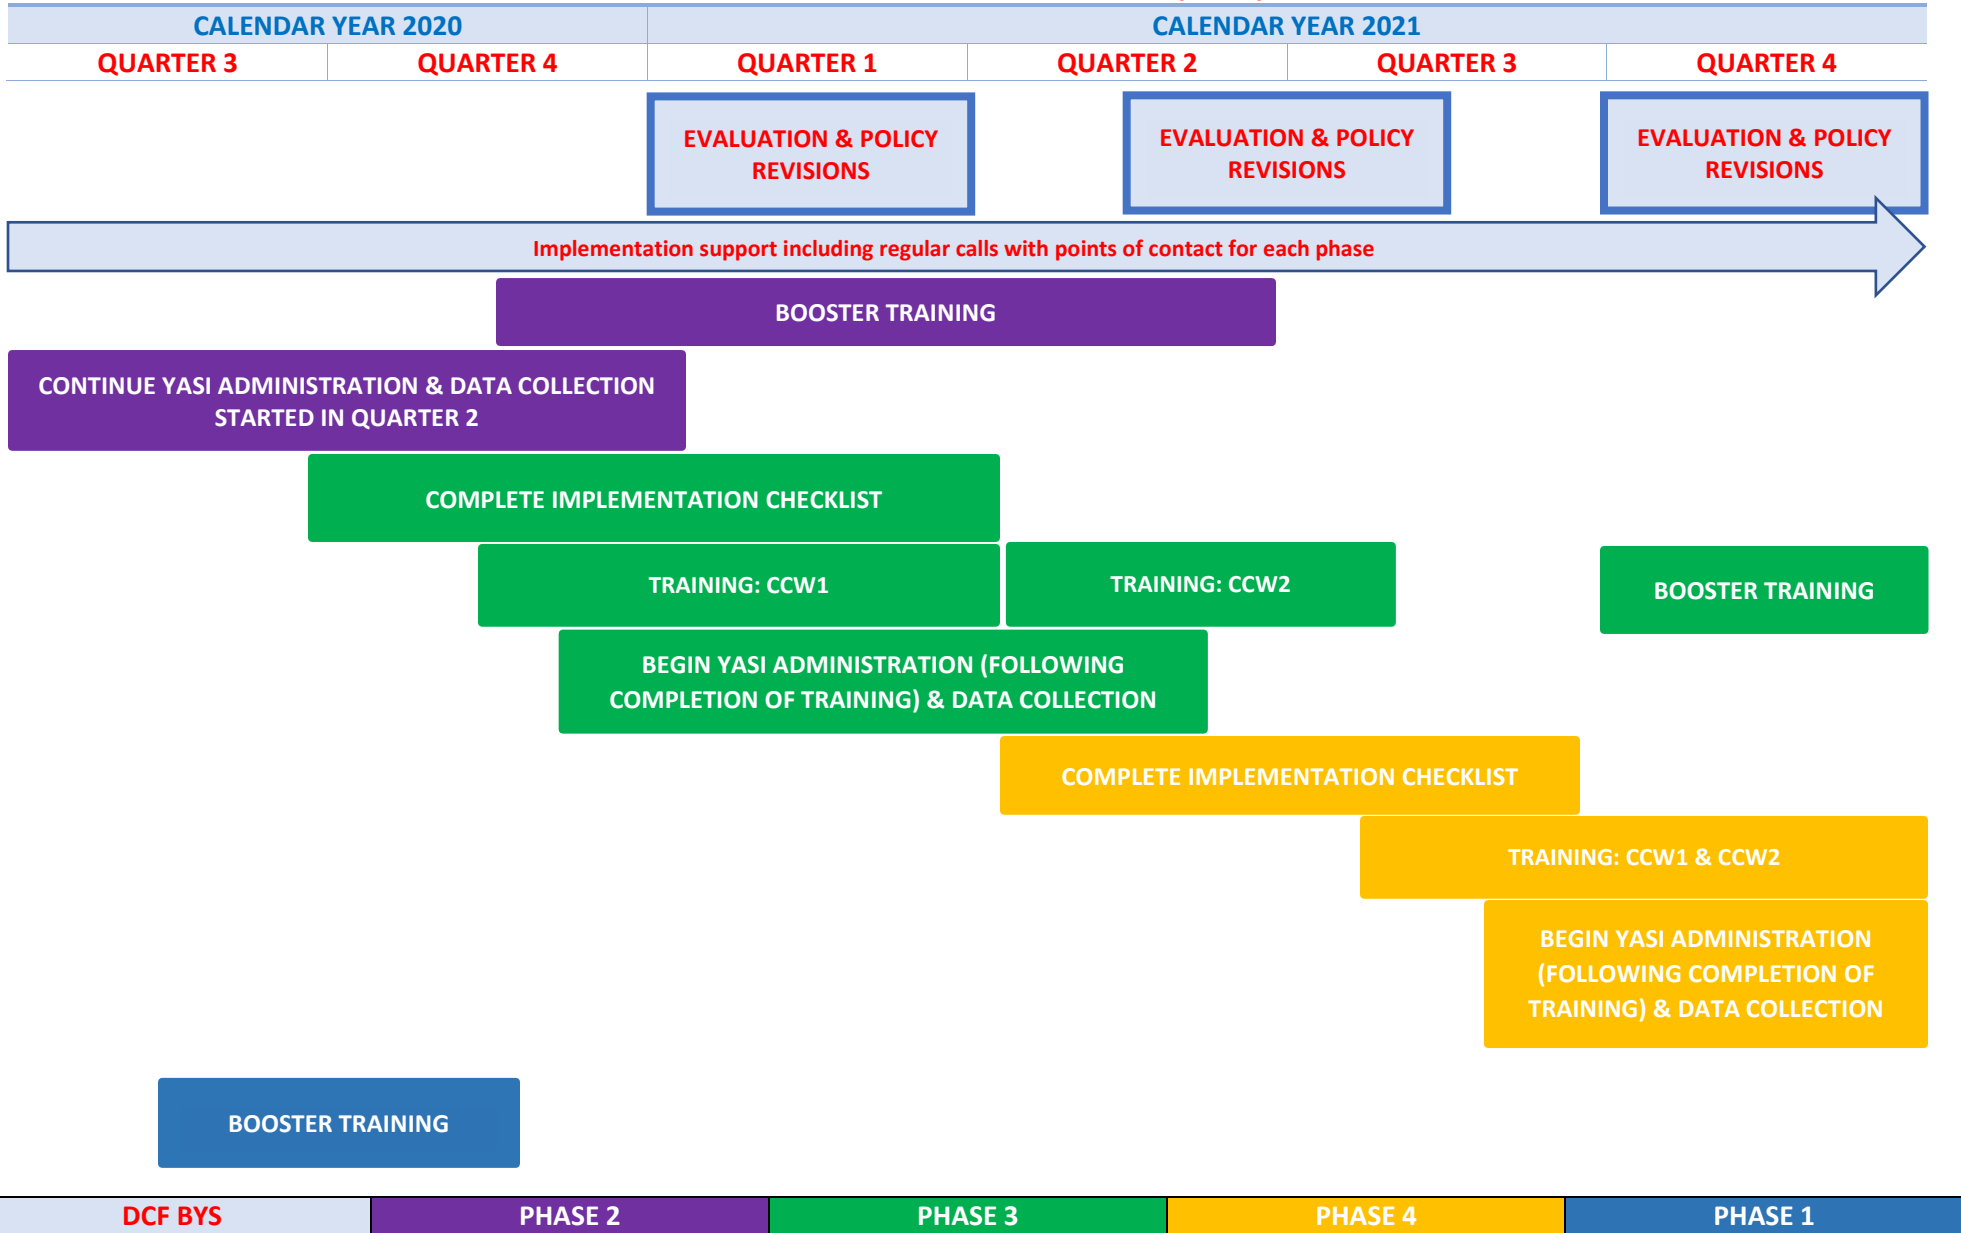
| CALENDAR YEAR 2020 | | CALENDAR YEAR 2021 | | | |
|---|---|---|---|---|---|
| QUARTER 3 | QUARTER 4 | QUARTER 1 | QUARTER 2 | QUARTER 3 | QUARTER 4 |

EVALUATION & POLICY REVISIONS

EVALUATION & POLICY REVISIONS

EVALUATION & POLICY REVISIONS

Implementation support including regular calls with points of contact for each phase

BOOSTER TRAINING

CONTINUE YASI ADMINISTRATION & DATA COLLECTION STARTED IN QUARTER 2

COMPLETE IMPLEMENTATION CHECKLIST

TRAINING: CCW1

TRAINING: CCW2

BOOSTER TRAINING

BEGIN YASI ADMINISTRATION (FOLLOWING COMPLETION OF TRAINING) & DATA COLLECTION

COMPLETE IMPLEMENTATION CHECKLIST

TRAINING: CCW1 & CCW2

BEGIN YASI ADMINISTRATION (FOLLOWING COMPLETION OF TRAINING) & DATA COLLECTION

BOOSTER TRAINING

| DCF BYS | PHASE 2 | PHASE 3 | PHASE 4 | PHASE 1 |
|---|---|---|---|---|